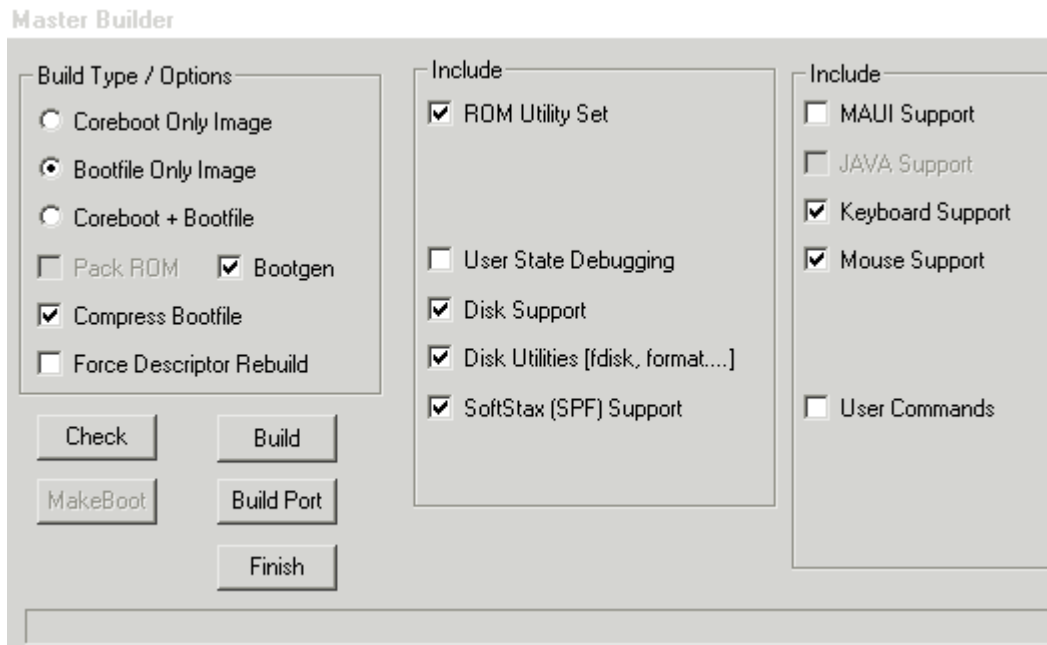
Master Builder

Build Type / Options

Coreboot Only Image

Bootfile Only Image

Coreboot + Bootfile

Pack ROM

Bootgen

Compress Bootfile

Force Descriptor Rebuild

Check

Build

MakeBoot

Build Port

Finish

Include

ROM Utility Set

User State Debugging

Disk Support

Disk Utilities [fdisk, format....]

SoftStax (SPF) Support

Include

MAUI Support

JAVA Support

Keyboard Support

Mouse Support

User Commands